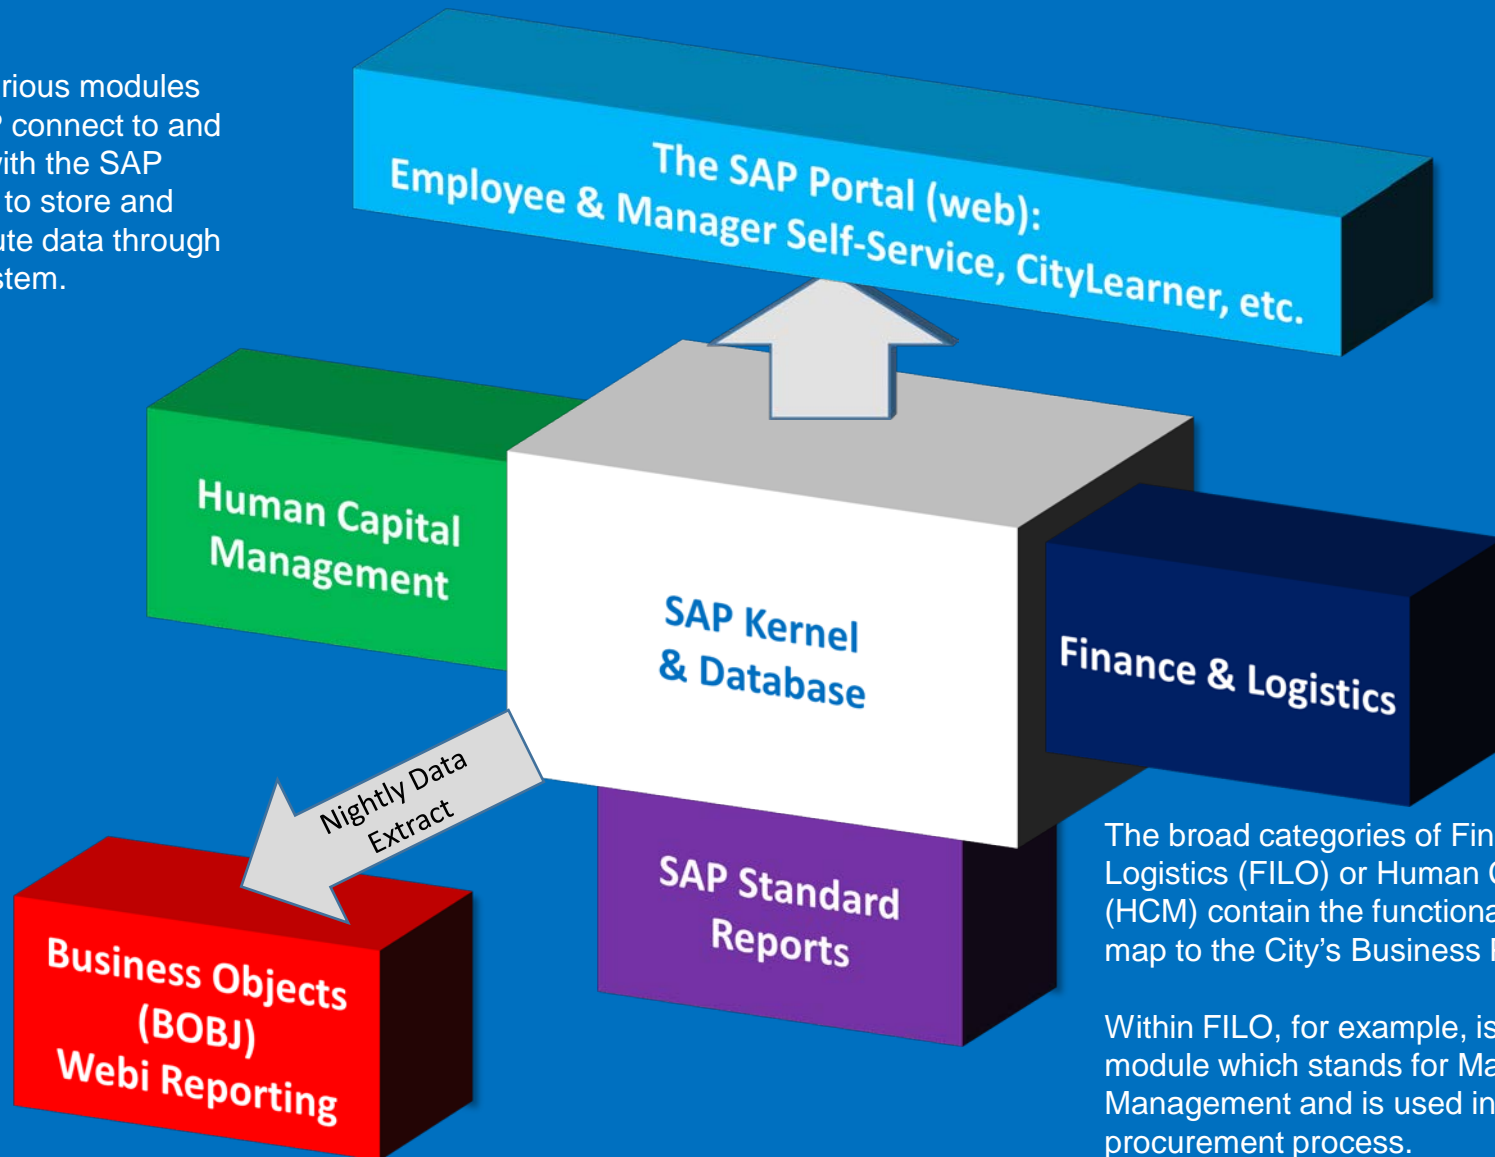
rious modules
connect to and
ith the SAP
to store and
ute data through
stem.

The SAP Portal (web):
Employee & Manager Self-Service, CityLearner, etc.

Human Capital Management

SAP Kernel & Database

Finance & Logistics

Nightly Data Extract

Business Objects (BOBJ) Webi Reporting

SAP Standard Reports

The broad categories of Fin
Logistics (FILO) or Human C
(HCM) contain the functiona
map to the City's Business I

Within FILO, for example, is
module which stands for Ma
Management and is used in
procurement process.